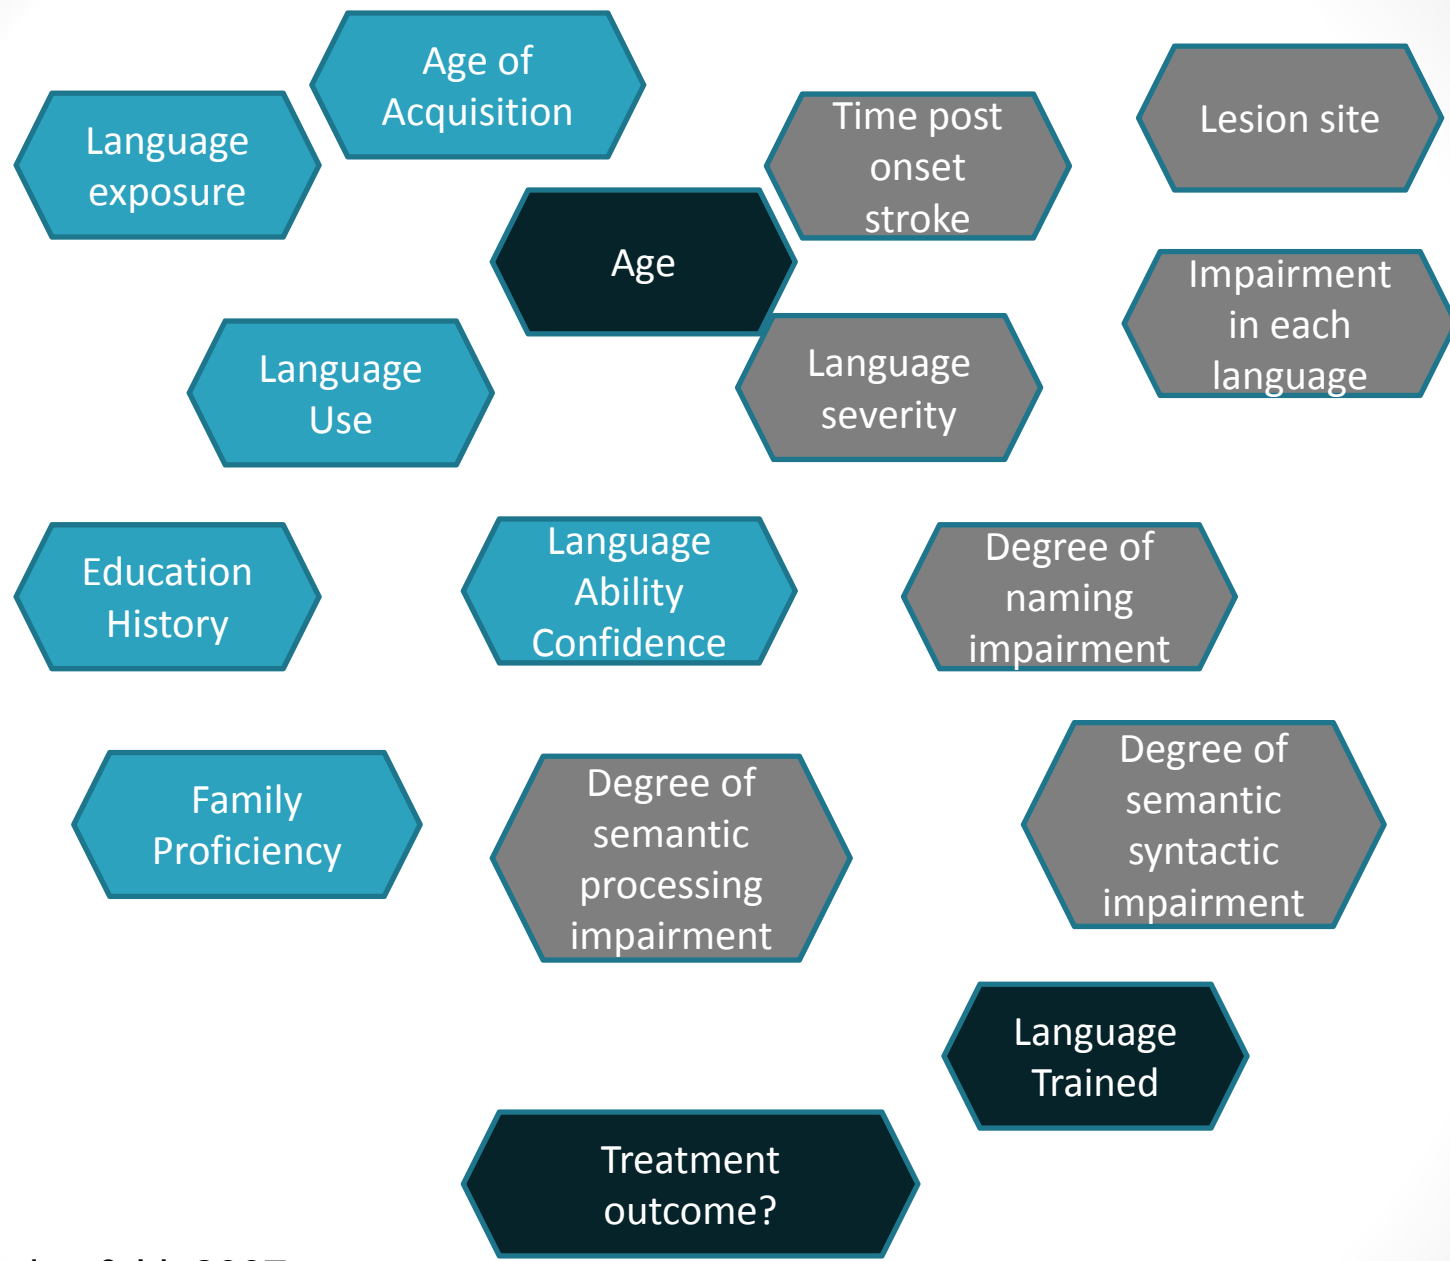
Age of Acquisition

Language exposure

Time post onset stroke

Lesion site

Age

Impairment in each language

Language Use

Language severity

Education History

Language Ability Confidence

Degree of naming impairment

Family Proficiency

Degree of semantic processing impairment

Degree of semantic syntactic impairment

Language Trained

Treatment outcome?

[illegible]